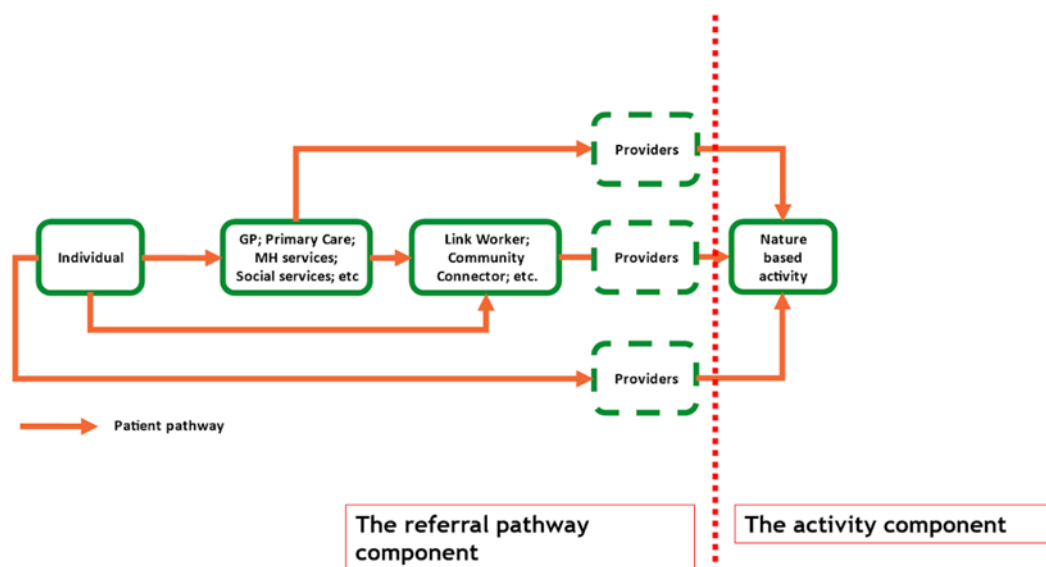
Providers

Individual

GP; Primary Care; MH services; Social services; etc

Link Worker; Community Connector; etc.

Providers

Nature based activity

Providers

Patient pathway

The referral pathway component

The activity component